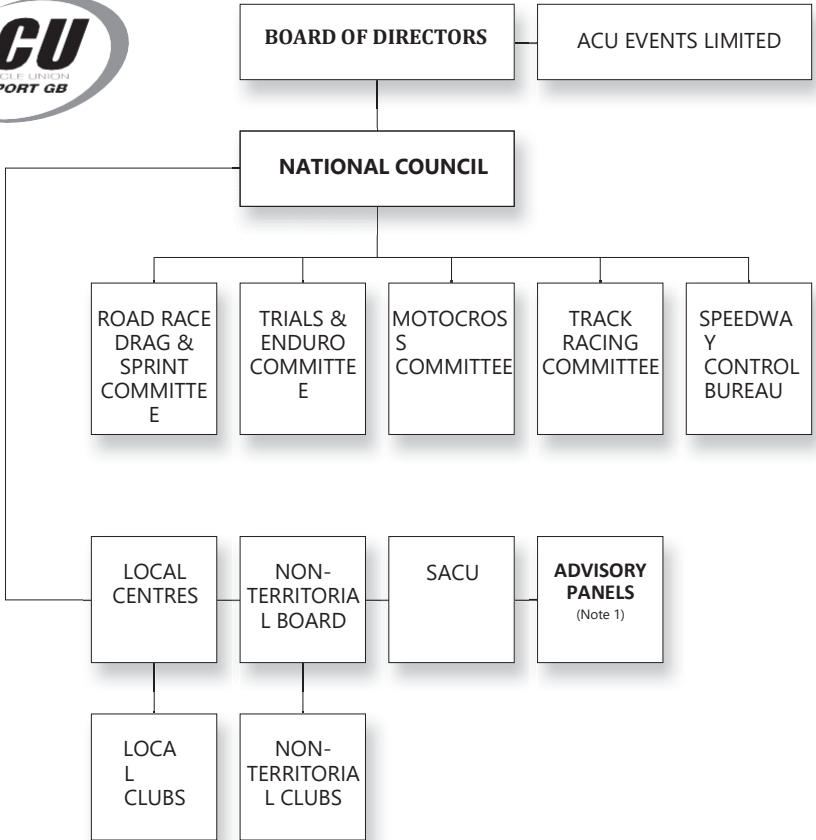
CU
CLE UNION
PORT GB

BOARD OF DIRECTORS

ACU EVENTS LIMITED

NATIONAL COUNCIL

ROAD RACE DRAG & SPRINT COMMITTE E

TRIALS & ENDURO COMMITTE E

MOTOCROS S COMMITTEE

TRACK RACING COMMITTEE

SPEEDWA Y CONTROL BUREAU

LOCAL CENTRES

NON-TERRITORIA L BOARD

SACU

ADVISORY PANELS
(Note 1)

LOCA L CLUBS

NON-TERRITORIA L CLUBS